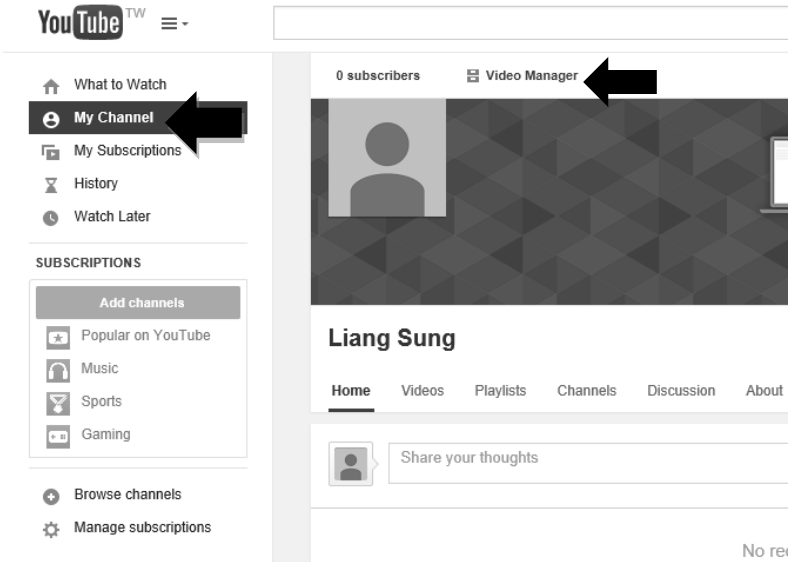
YouTube TW

What to Watch
My Channel
My Subscriptions
History
Watch Later

SUBSCRIPTIONS
Add channels
Popular on YouTube
Music
Sports
Gaming

Browse channels
Manage subscriptions

0 subscribers
Video Manager

Liang Sung

Home
Videos
Playlists
Channels
Discussion
About

Share your thoughts

No re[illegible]